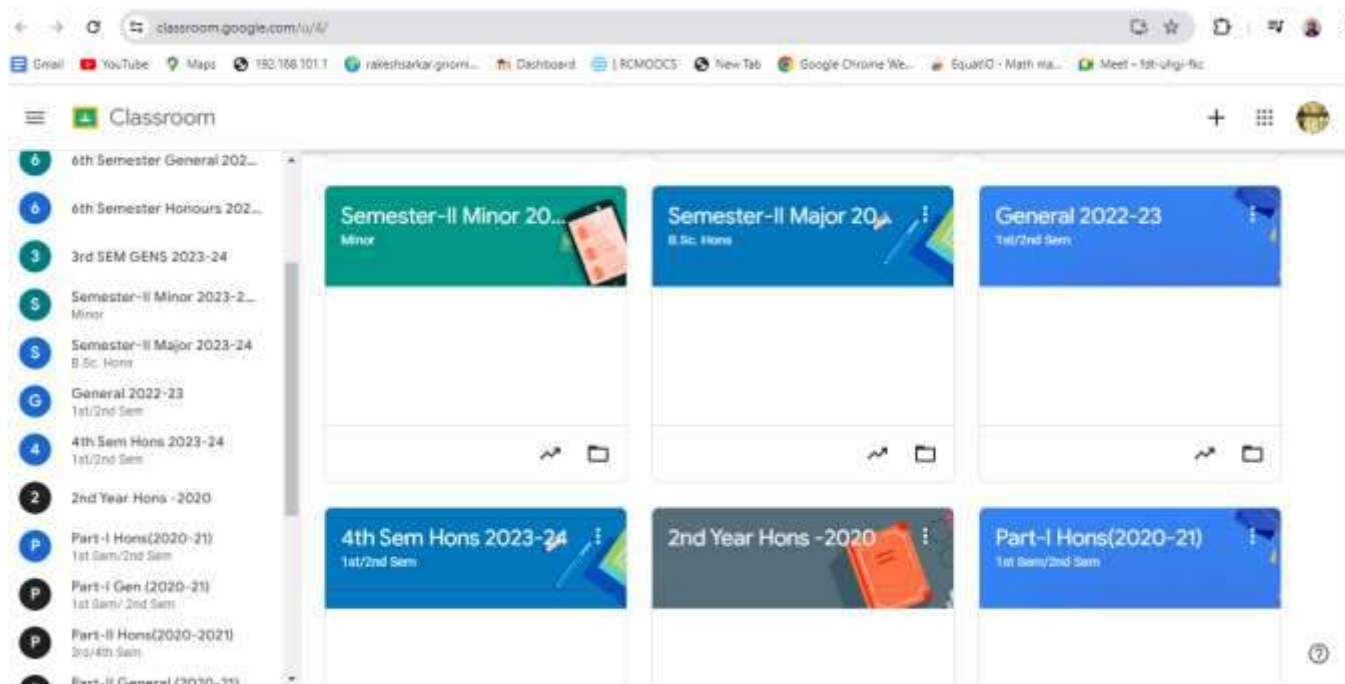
classroom.google.com/u/4/

Gmail YouTube Maps 192.168.101.1 rakeshsarkar.gnomi... Dashboard | RCMOOCS New Tab Google Chrome We... EquatIO - Math ma... Meet - fdt-uhgi-fkc

Classroom

6 6th Semester General 202...
6 6th Semester Honours 202...
3 3rd SEM GENS 2023-24
S Semester-II Minor 2023-2... Minor
S Semester-II Major 2023-24 B.Sc. Hons
G General 2022-23 1st/2nd Sem
4 4th Sem Hons 2023-24 1st/2nd Sem
2 2nd Year Hons -2020
P Part-I Hons(2020-21) 1st Sem/2nd Sem
P Part-I Gen (2020-21) 1st Sem/ 2nd Sem
P Part-II Hons(2020-2021) 3rd/4th Sem
Part-II General (2020-21)

Semester-II Minor 20...
Minor

Semester-II Major 20...
B.Sc. Hons

General 2022-23
1st/2nd Sem

4th Sem Hons 2023-24
1st/2nd Sem

2nd Year Hons -2020

Part-I Hons(2020-21)
1st Sem/2nd Sem